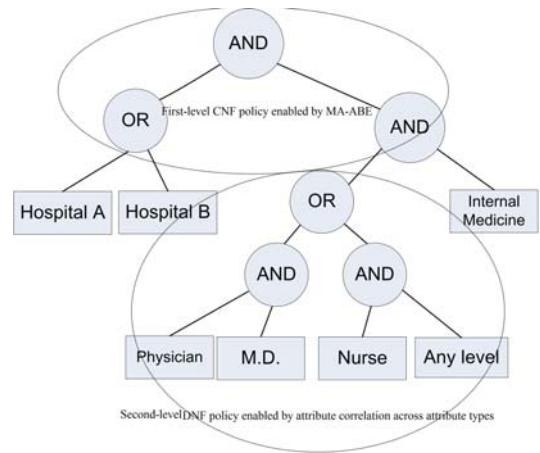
AND

OR

First-level CNF policy enabled by MA-ABE

AND

Hospital A

Hospital B

OR

Internal Medicine

AND

AND

Physician

M.D.

Nurse

Any level

Second-level DNF policy enabled by attribute correlation across attribute types